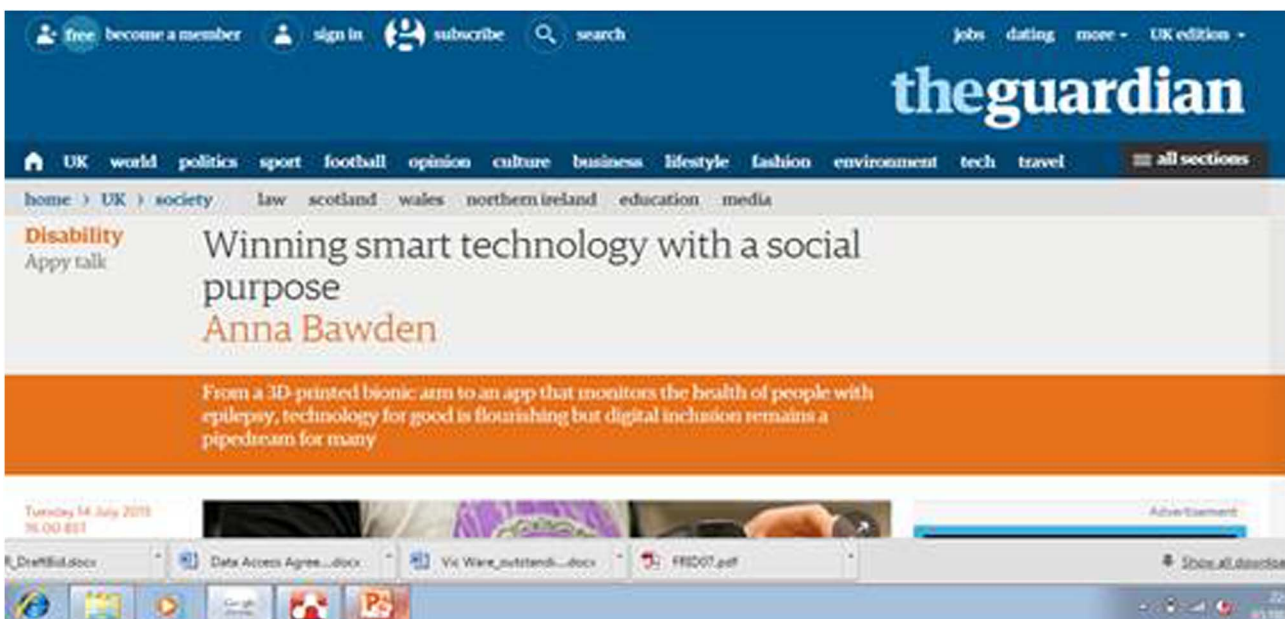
free become a member sign in subscribe search

jobs dating more UK edition

theguardian

UK world politics sport football opinion culture business lifestyle fashion environment tech travel all sections

home › UK › society law scotland wales northern ireland education media

Disability
Appy talk

Winning smart technology with a social purpose
Anna Bawden

From a 3D-printed bionic arm to an app that monitors the health of people with epilepsy, technology for good is flourishing but digital inclusion remains a pipedream for many

Tuesday 14 July 2015
16.00 BST

Advertisement

R_DraftBid.docx Data Access Agree....docx Vic Ware_outstandi....docx FRED07.pdf Show all downloads